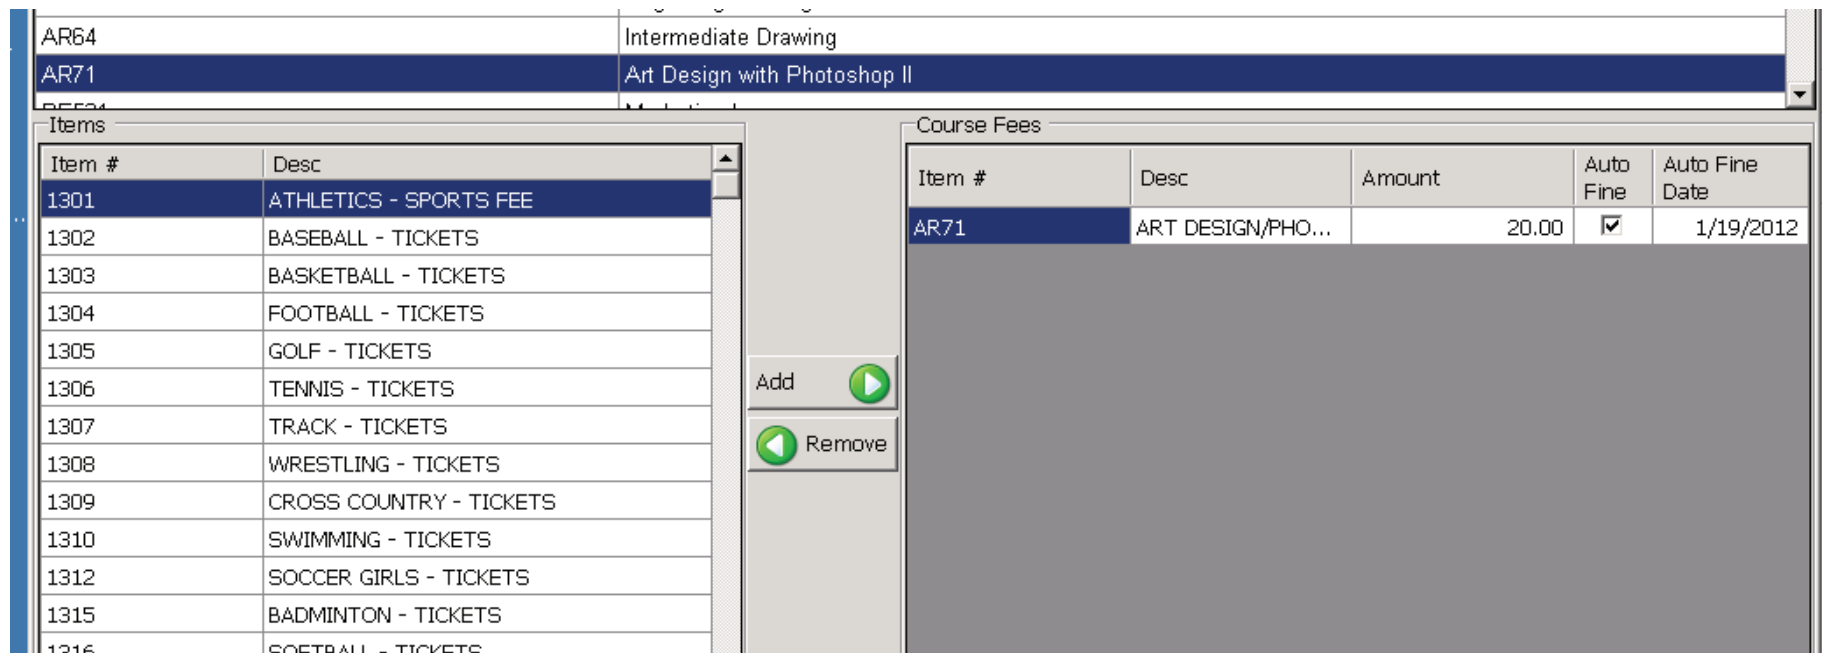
| | |
|---|---|
| AR64 | Intermediate Drawing |
| AR71 | Art Design with Photoshop II |
| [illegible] | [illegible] |

Items

| Item # | Desc |
|---|---|
| 1301 | ATHLETICS - SPORTS FEE |
| 1302 | BASEBALL - TICKETS |
| 1303 | BASKETBALL - TICKETS |
| 1304 | FOOTBALL - TICKETS |
| 1305 | GOLF - TICKETS |
| 1306 | TENNIS - TICKETS |
| 1307 | TRACK - TICKETS |
| 1308 | WRESTLING - TICKETS |
| 1309 | CROSS COUNTRY - TICKETS |
| 1310 | SWIMMING - TICKETS |
| 1312 | SOCCER GIRLS - TICKETS |
| 1315 | BADMINTON - TICKETS |
| 1316 | SOFTBALL - TICKETS |

Add

Remove

Course Fees

| Item # | Desc | Amount | Auto Fine | Auto Fine Date |
|---|---|---|---|---|
| AR71 | ART DESIGN/PHO... | 20.00 | ☑ | 1/19/2012 |